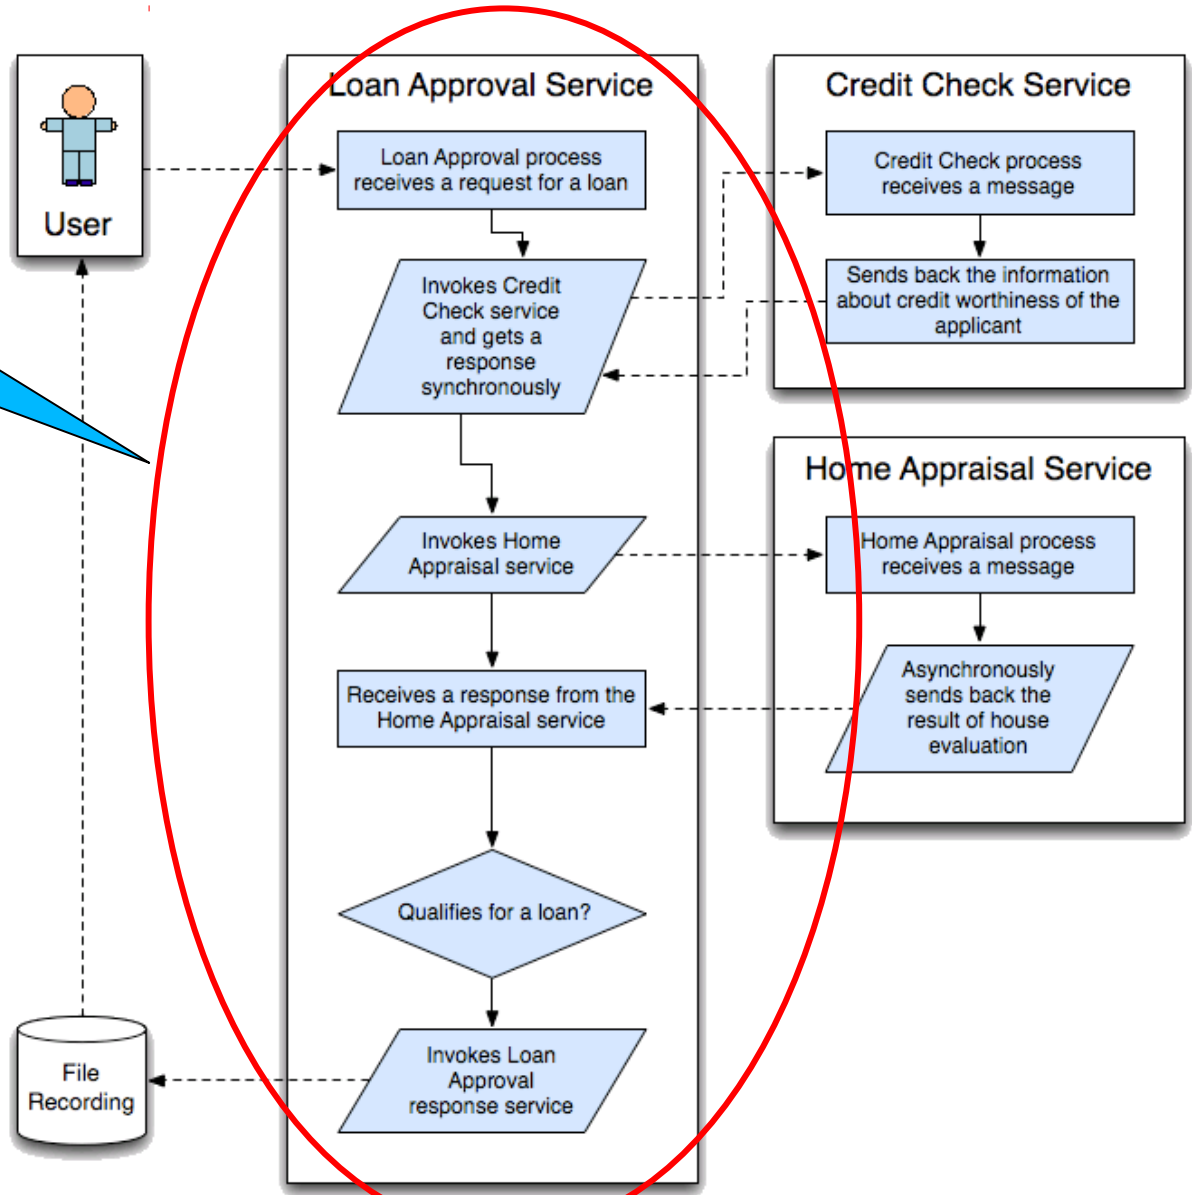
User

Loan Approval Service

Loan Approval process receives a request for a loan

Invokes Credit Check service and gets a response synchronously

Invokes Home Appraisal service

Receives a response from the Home Appraisal service

Qualifies for a loan?

Invokes Loan Approval response service

Credit Check Service

Credit Check process receives a message

Sends back the information about credit worthiness of the applicant

Home Appraisal Service

Home Appraisal process receives a message

Asynchronously sends back the result of house evaluation

File Recording